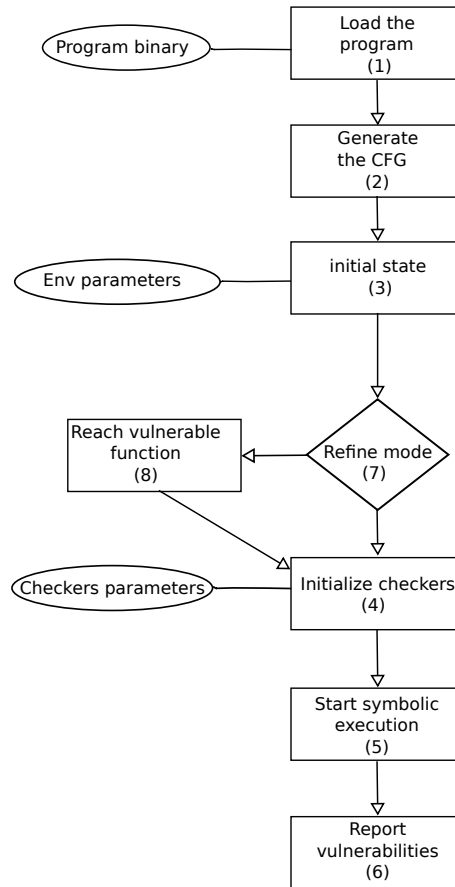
Program binary

Load the program (1)

Generate the CFG (2)

Env parameters

initial state (3)

Reach vulnerable function (8)

Refine mode (7)

Checkers parameters

Initialize checkers (4)

Start symbolic execution (5)

Report vulnerabilities (6)